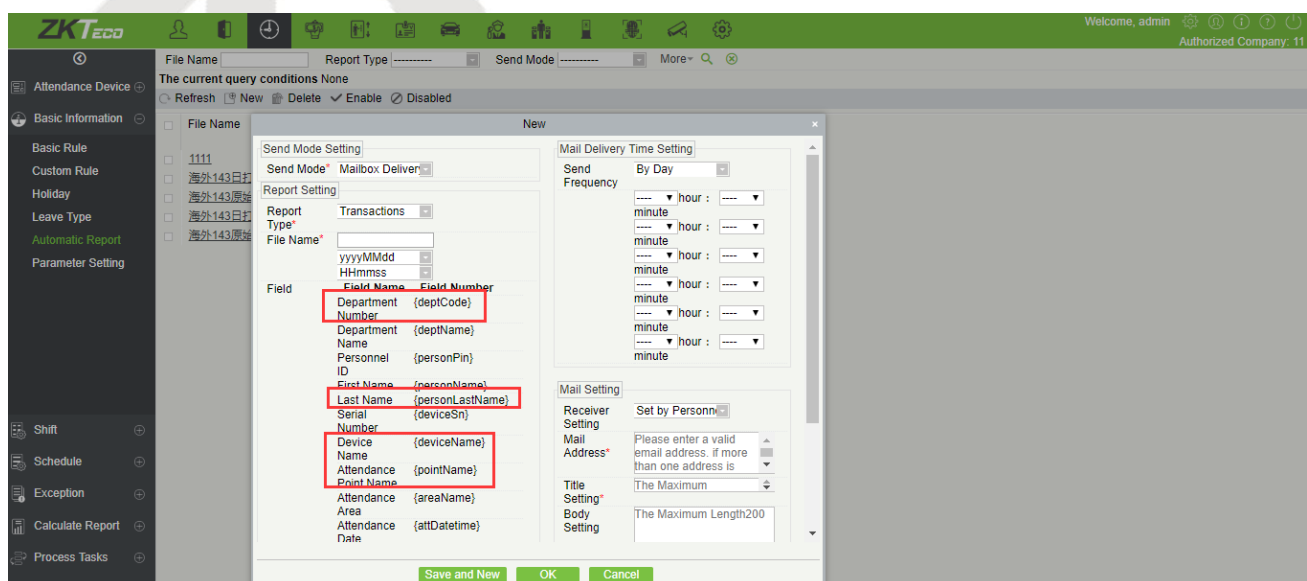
ZKTeco

Welcome, admin
Authorized Company: 11

Attendance Device
Basic Information
Basic Rule
Custom Rule
Holiday
Leave Type
Automatic Report
Parameter Setting
Shift
Schedule
Exception
Calculate Report
Process Tasks

File Name Report Type ---------- Send Mode ---------- More
The current query conditions None
Refresh New Delete Enable Disabled

File Name
1111
海外143日打
海外143原始
海外143日打
海外143原始

New

Send Mode Setting
Send Mode* Mailbox Deliver

Report Setting
Report Type* Transactions
File Name*
yyyyMMdd
HHmmss
Field

| Field Name | Field Number |
|---|---|
| Department Number | {deptCode} |
| Department Name | {deptName} |
| Personnel ID | {personPin} |
| First Name | {personName} |
| Last Name | {personLastName} |
| Serial Number | {deviceSn} |
| Device Name | {deviceName} |
| Attendance Point Name | {pointName} |
| Attendance Area | {areaName} |
| Attendance Date | {attDatetime} |

Mail Delivery Time Setting
Send Frequency By Day
---- hour : ---- minute
---- hour : ---- minute
---- hour : ---- minute
---- hour : ---- minute
---- hour : ---- minute
---- hour : ---- minute

Mail Setting
Receiver Setting Set by Personn
Mail Address* Please enter a valid email address. if more than one address is
Title Setting* The Maximum
Body Setting The Maximum Length200

Save and New OK Cancel